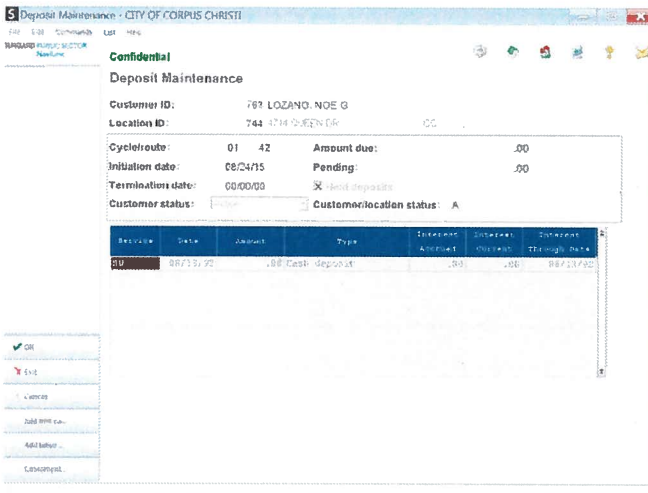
Deposit Maintenance - CITY OF CORPUS CHRISTI

File Edit Commands List Help

SUNGARD PUBLIC SECTOR Naviline

Confidential

Deposit Maintenance

Customer ID: 763 LOZANO, NOE G

Location ID: 744 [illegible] QUEEN DR CC

Cycle/route: 01 42

Amount due: .00

Initiation date: 08/24/15

Pending: .00

Termination date: 00/00/00

Hold deposits

Customer status: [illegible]

Customer/location status: A

| Service | Date | Amount | Type | Interest Accrued | Interest Current | Interest Through Date |
|---|---|---|---|---|---|---|
| SU | 08/19/92 | .00 | Cash deposit | .00 | .00 | 08/19/92 |

OK

Exit

Cancel

Add new ca...

Add letter...

Consumpt...